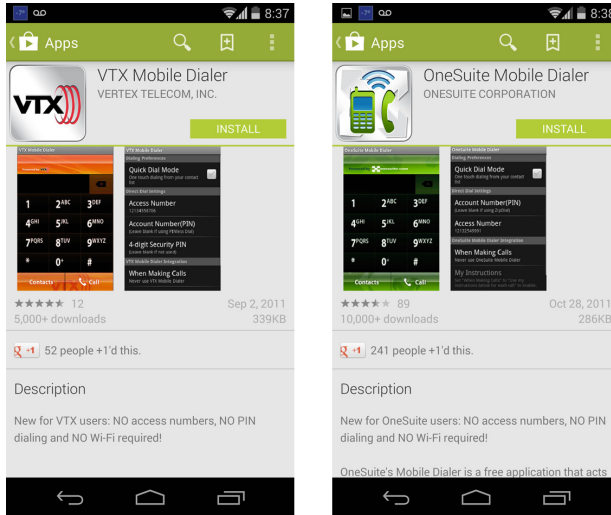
8:37

Apps

VTX Mobile Dialer
VERTEX TELECOM, INC.

INSTALL

VTX Mobile Dialer

VTX Mobile Dialer
Dialing Preferences
Quick Dial Mode
Direct Dial Settings
Access Number
Account Number(PIN)
4-digit Security PIN
VTX Mobile Dialer Integration
When Making Calls
Never use VTX Mobile Dialer

1 2ABC 3DEF
4GHI 5JKL 6MNO
7PQRS 8TUV 9WXYZ
* 0+ #
Contacts Call

★★★★★ 12
5,000+ downloads

Sep 2, 2011
339KB

+1 52 people +1'd this.

Description

New for VTX users: NO access numbers, NO PIN dialing and NO Wi-Fi required!

8:38

Apps

OneSuite Mobile Dialer
ONESUITE CORPORATION

INSTALL

OneSuite Mobile Dialer

OneSuite Mobile Dialer
Dialing Preferences
Quick Dial Mode
Direct Dial Settings
Account Number(PIN)
Access Number
OneSuite Mobile Dialer Integration
When Making Calls
Never use OneSuite Mobile Dialer
My Instructions

1 2ABC 3DEF
4GHI 5JKL 6MNO
7PQRS 8TUV 9WXYZ
* 0+ #
Contacts Call

★★★★★ 89
10,000+ downloads

Oct 28, 2011
286KB

+1 241 people +1'd this.

Description

New for OneSuite users: NO access numbers, NO PIN dialing and NO Wi-Fi required!

OneSuite's Mobile Dialer is a free application that acts